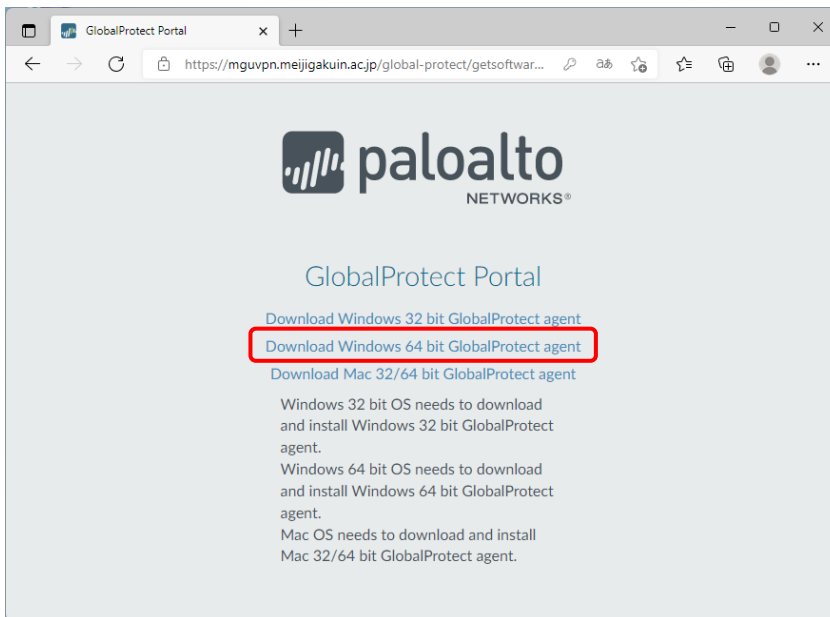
GlobalProtect Portal

https://mguvpn.meijigakuin.ac.jp/global-protect/getsoftwar...

paloalto
NETWORKS®

GlobalProtect Portal

Download Windows 32 bit GlobalProtect agent
Download Windows 64 bit GlobalProtect agent
Download Mac 32/64 bit GlobalProtect agent

Windows 32 bit OS needs to download and install Windows 32 bit GlobalProtect agent.
Windows 64 bit OS needs to download and install Windows 64 bit GlobalProtect agent.
Mac OS needs to download and install Mac 32/64 bit GlobalProtect agent.